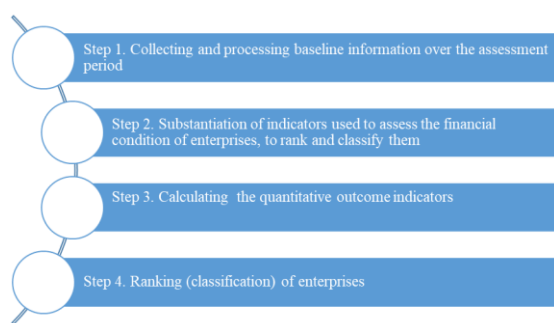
Step 1. Collecting and processing baseline information over the assessment period

Step 2. Substantiation of indicators used to assess the financial condition of enterprises, to rank and classify them

Step 3. Calculating the quantitative outcome indicators

Step 4. Ranking (classification) of enterprises